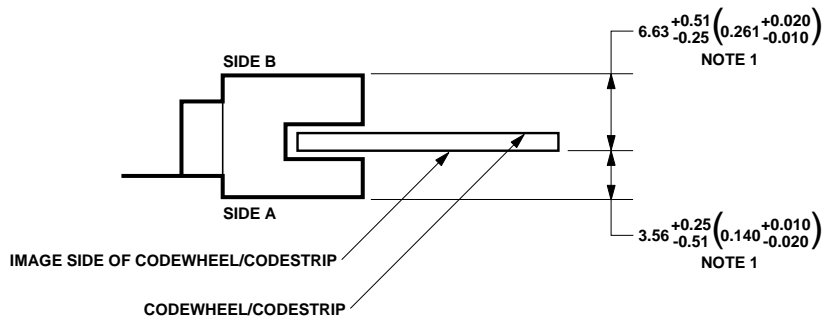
$6.63^{+0.51}_{-0.25}\left(0.261^{+0.020}_{-0.010}\right)$
NOTE 1

SIDE B

SIDE A

$3.56^{+0.25}_{-0.51}\left(0.140^{+0.010}_{-0.020}\right)$
NOTE 1

IMAGE SIDE OF CODEWHEEL/CODESTRIP

CODEWHEEL/CODESTRIP